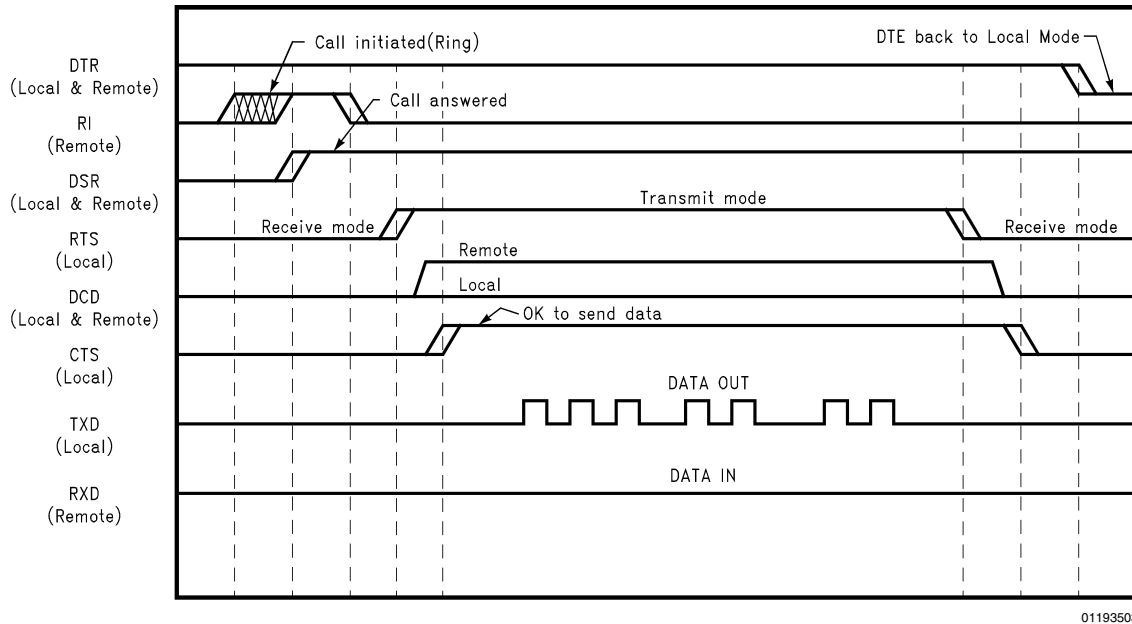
DTR
(Local & Remote)
RI
(Remote)
DSR
(Local & Remote)
RTS
(Local)
DCD
(Local & Remote)
CTS
(Local)
TXD
(Local)
RXD
(Remote)

Call initiated(Ring)
Call answered
DTE back to Local Mode
Receive mode
Transmit mode
Receive mode
Remote
Local
OK to send data
DATA OUT
DATA IN

0119350